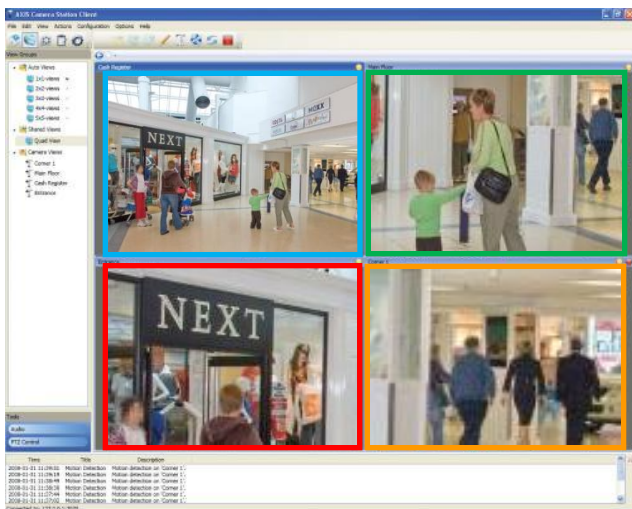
AXIS Camera Station Client

File Edit View Actions Configuration Options Help

View Groups

Auto Views
1x1-views
2x2-views
3x3-views
4x4-views
5x5-views
Shared Views
Quad View
Camera Views
Corner 1
Main Floor
Cash Register
Entrance

Cash Register

Main Floor

Entrance

Corner 1

NEXT

NEXT

Tasks
Audio
PTZ Control

| Time | Title | Description |
|---|---|---|
| 2008-01-31 11:09:01 | Motion Detection | Motion detection on 'Corner 1'. |
| 2008-01-31 11:09:19 | Motion Detection | Motion detection on 'Corner 1'. |
| 2008-01-31 11:08:49 | Motion Detection | Motion detection on 'Corner 1'. |
| 2008-01-31 11:08:58 | Motion Detection | Motion detection on 'Corner 1'. |
| 2008-01-31 11:07:44 | Motion Detection | Motion detection on 'Corner 1'. |
| 2008-01-31 11:07:02 | Motion Detection | Motion detection on 'Corner 1'. |

Connected to: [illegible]